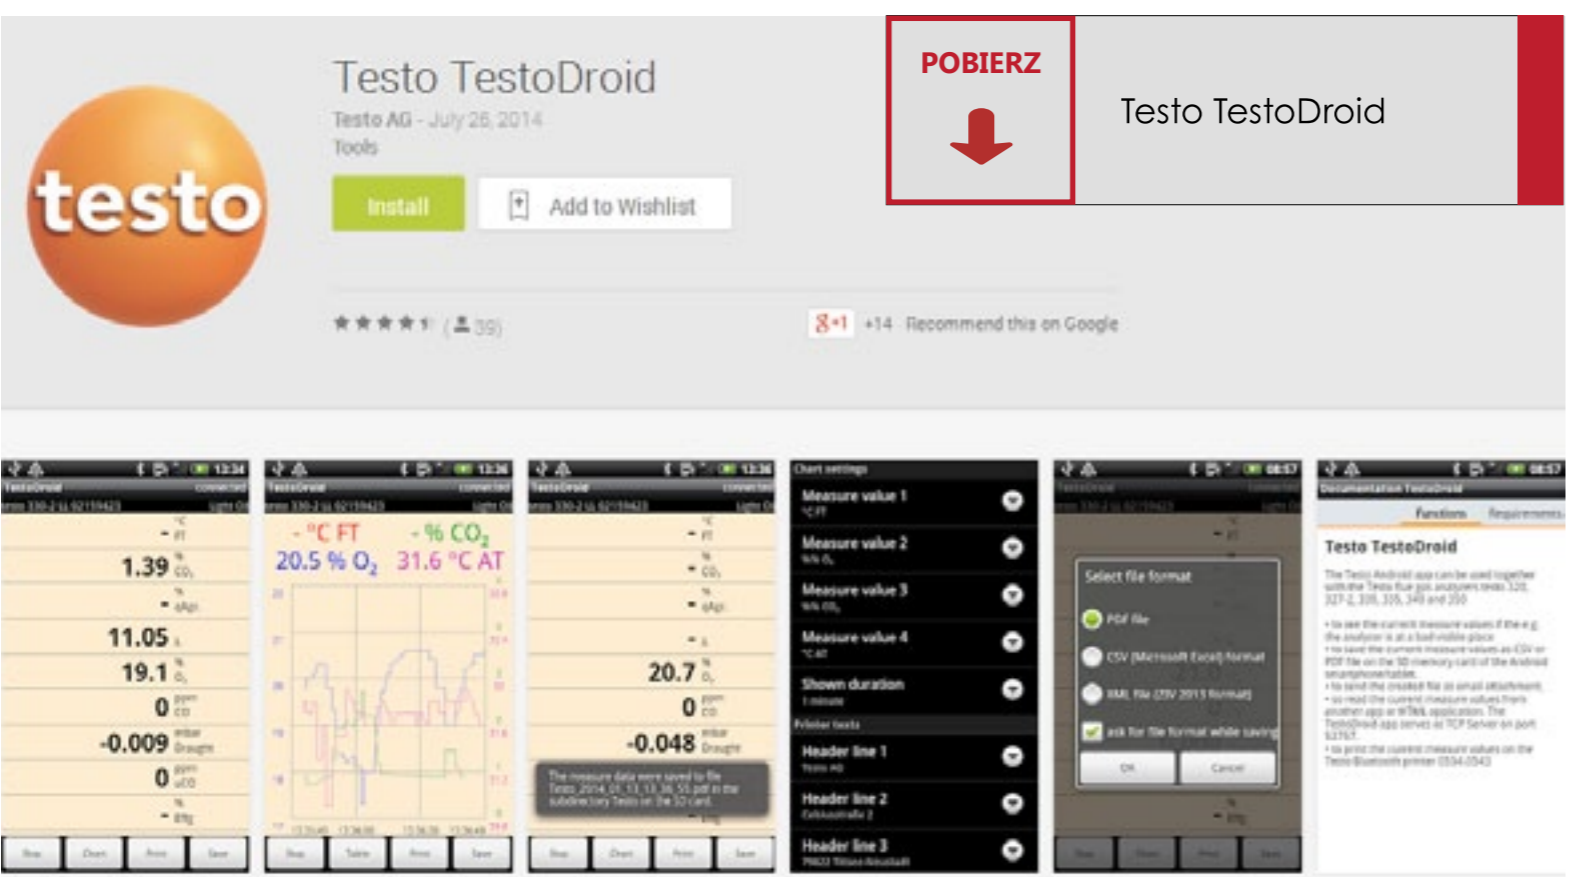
Testo TestoDroid
Testo AG - July 26, 2014
Tools

Install
Add to Wishlist

testo

(39)

+1 +14 Recommend this on Google

POBIERZ

Testo TestoDroid

1.39
11.05
19.1
0
-0.009
0

- °C FT - % $CO_2$
20.5 % $O_2$ 31.6 °C AT

20.7
0
-0.048

The measure data were saved to file

Chart settings
Measure value 1
Measure value 2
Measure value 3
Measure value 4
Shown duration
Header line 1
Header line 2
Header line 3

Select file format
PDF file
CSV (Microsoft Excel) format
XML file
ask for file format while saving
OK
Cancel

Documentation TestoDroid
Functions
Requirements
Testo TestoDroid